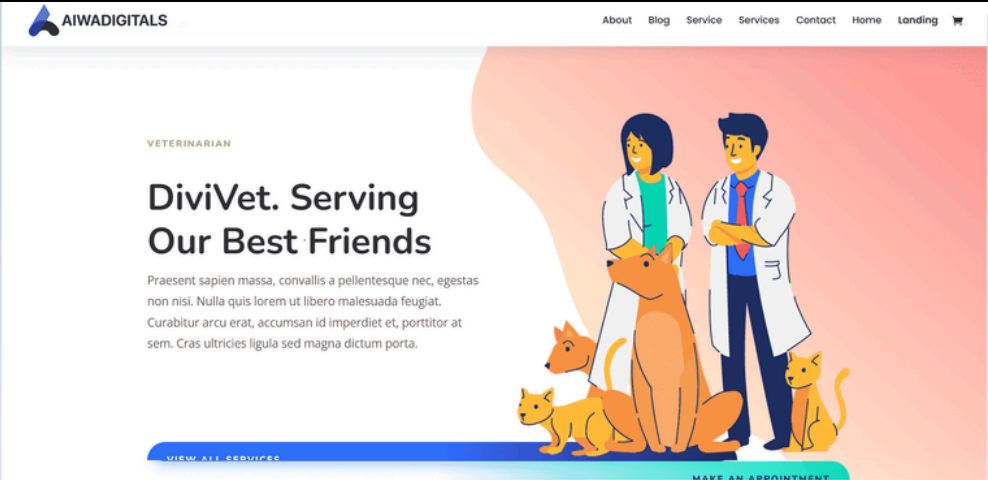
AIWADIGITALS

About Blog Service Services Contact Home Landing

VETERINARIAN

DiviVet. Serving Our Best Friends

Praesent sapien massa, convallis a pellentesque nec, egestas non nisi. Nulla quis lorem ut libero malesuada feugiat. Curabitur arcu erat, accumsan id imperdiet et, porttitor at sem. Cras ultricies ligula sed magna dictum porta.

VIEW ALL SERVICES

MAKE AN APPOINTMENT